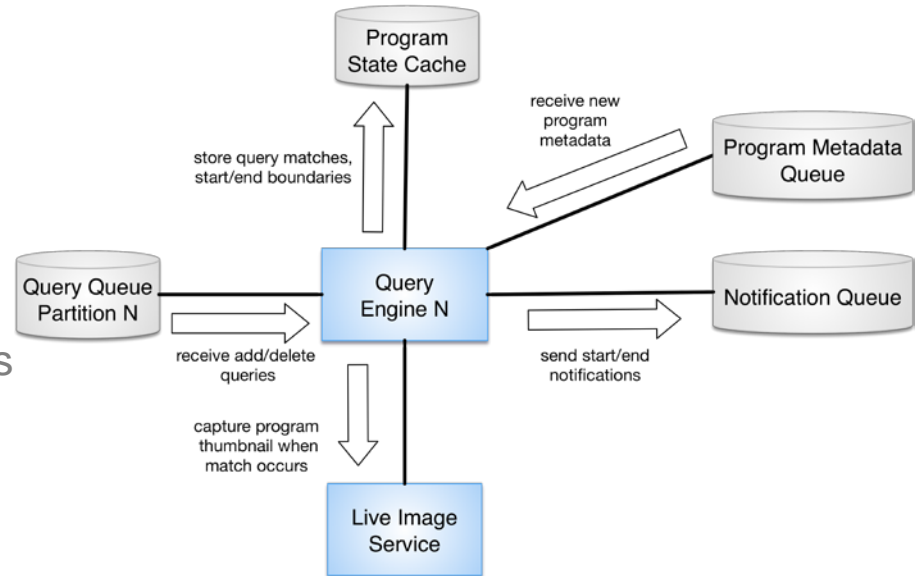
Program State Cache

store query matches, start/end boundaries

receive new program metadata

Program Metadata Queue

Query Queue Partition N

Query Engine N

Notification Queue

receive add/delete queries

send start/end notifications

S

capture program thumbnail when match occurs

Live Image Service